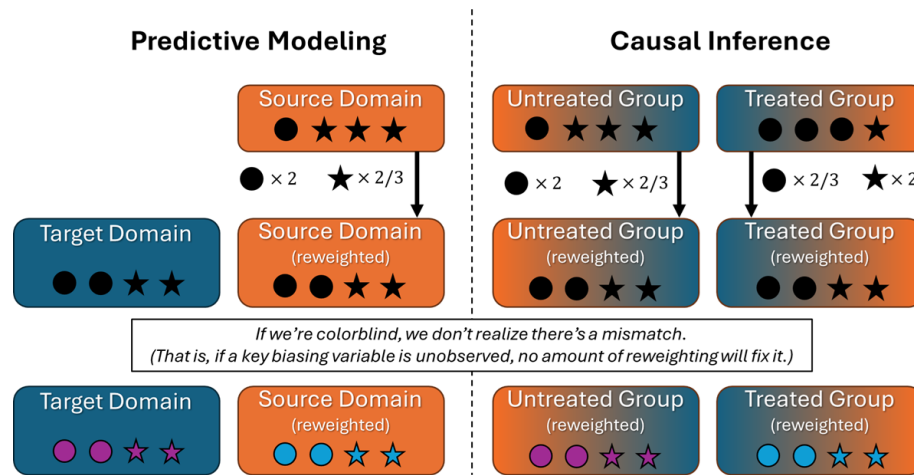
Predictive Modeling

Causal Inference

Source Domain

Untreated Group

Treated Group

$\times 2$ $\times 2/3$

$\times 2$ $\times 2/3$

$\times 2/3$ $\times 2$

Target Domain

Source Domain (reweighted)

Untreated Group (reweighted)

Treated Group (reweighted)

If we're colorblind, we don't realize there's a mismatch. (That is, if a key biasing variable is unobserved, no amount of reweighting will fix it.)

Target Domain

Source Domain (reweighted)

Untreated Group (reweighted)

Treated Group (reweighted)